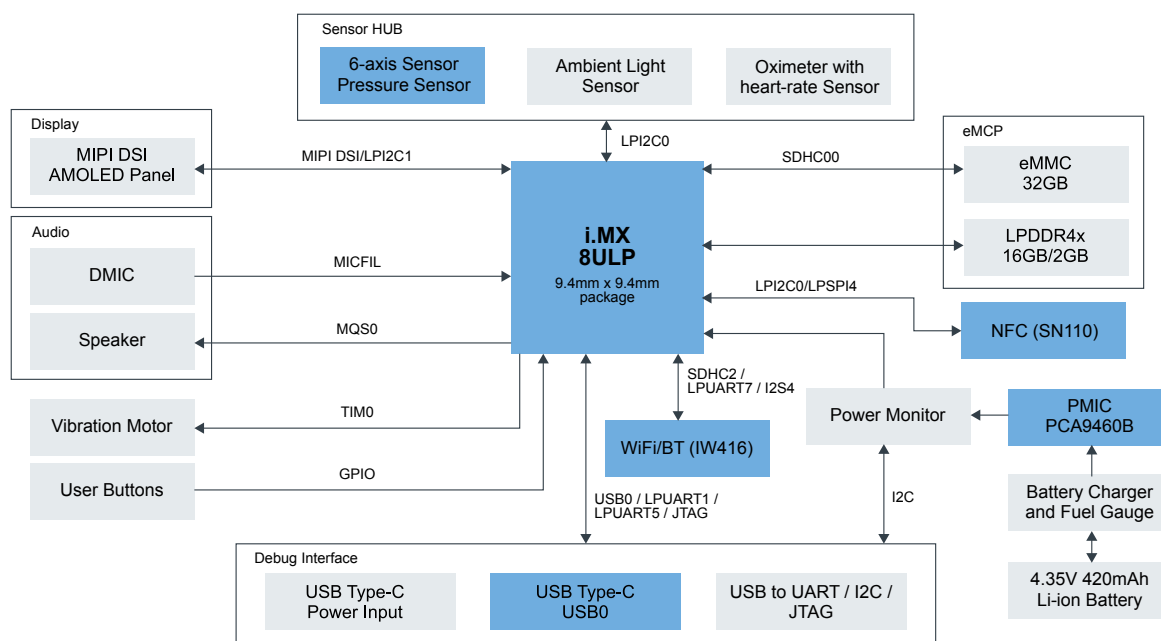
Sensor HUB

6-axis Sensor Pressure Sensor

Ambient Light Sensor

Oximeter with heart-rate Sensor

Display

MIPI DSI AMOLED Panel

Audio

DMIC

Speaker

Vibration Motor

User Buttons

LPI2C0

MIPI DSI/LPI2C1

MICFIL

MQS0

TIM0

GPIO

i.MX 8ULP

9.4mm x 9.4mm package

SDHC00

eMCP

eMMC 32GB

LPDDR4x 16GB/2GB

LPI2C0/LPSPI4

NFC (SN110)

SDHC2 / LPUART7 / I2S4

WiFi/BT (IW416)

Power Monitor

PMIC PCA9460B

I2C

Battery Charger and Fuel Gauge

4.35V 420mAh Li-ion Battery

USB0 / LPUART1 / LPUART5 / JTAG

Debug Interface

USB Type-C Power Input

USB Type-C USB0

USB to UART / I2C / JTAG